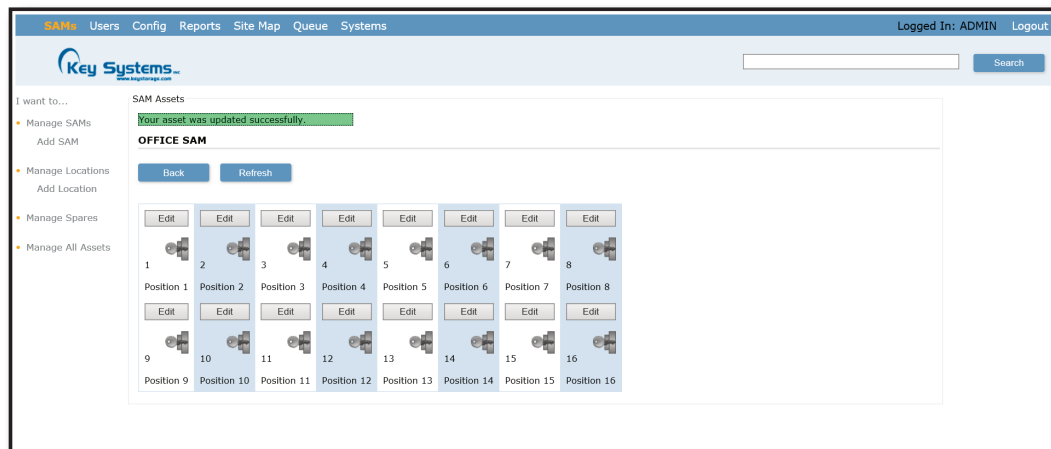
SAMs Users Config Reports Site Map Queue Systems

Logged In: ADMIN Logout

Key Systems INC
www.keystorage.com

Search

I want to...

Manage SAMs
Add SAM

Manage Locations
Add Location

Manage Spares

Manage All Assets

SAM Assets

Your asset was updated successfully.

OFFICE SAM

Back Refresh

| Edit | Edit | Edit | Edit | Edit | Edit | Edit | Edit |
|---|---|---|---|---|---|---|---|
| 1 | 2 | 3 | 4 | 5 | 6 | 7 | 8 |
| Position 1 | Position 2 | Position 3 | Position 4 | Position 5 | Position 6 | Position 7 | Position 8 |
| Edit | Edit | Edit | Edit | Edit | Edit | Edit | Edit |
| 9 | 10 | 11 | 12 | 13 | 14 | 15 | 16 |
| Position 9 | Position 10 | Position 11 | Position 12 | Position 13 | Position 14 | Position 15 | Position 16 |